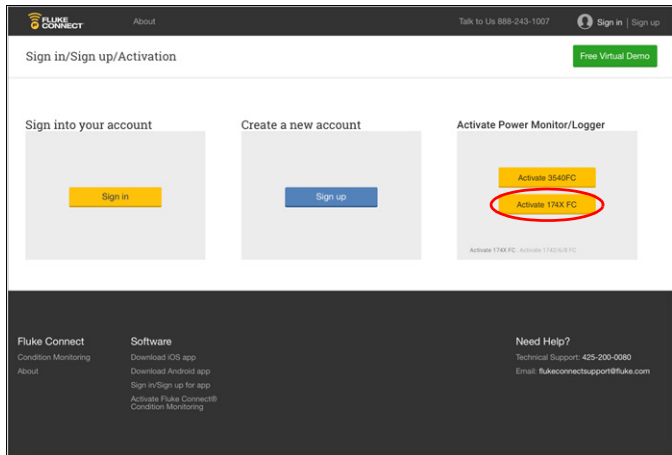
FLUKE CONNECT

About

Talk to Us 888-243-1007

Sign in | Sign up

Sign in/Sign up/Activation

Free Virtual Demo

Sign into your account

Sign in

Create a new account

Sign up

Activate Power Monitor/Logger

Activate 3540FC

Activate 174X FC

Activate 174X FC · Activate 1742/6/8 FC

Fluke Connect

Condition Monitoring

About

Software

Download iOS app

Download Android app

Sign in/Sign up for app

Activate Fluke Connect® Condition Monitoring

Need Help?

Technical Support: 425-200-0080

Email: flukeconnectsupport@fluke.com